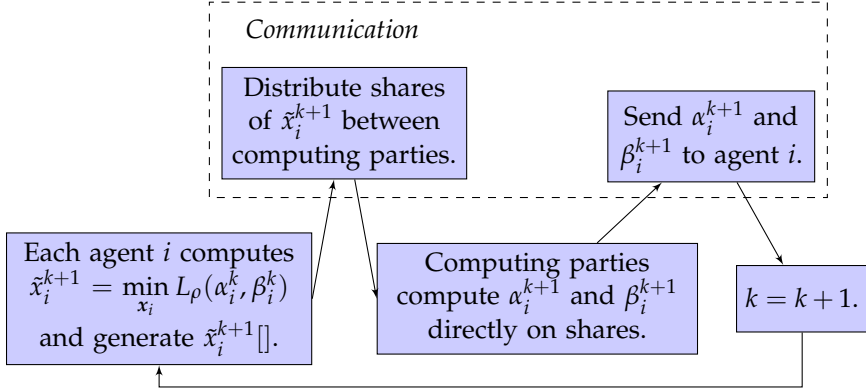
Communication

Distribute shares of $\tilde{x}_i^{k+1}$ between computing parties.

Send $\alpha_i^{k+1}$ and $\beta_i^{k+1}$ to agent $i$.

Each agent $i$ computes $\tilde{x}_i^{k+1} = \min_{x_i} L_\rho(\alpha_i^k, \beta_i^k)$ and generate $\tilde{x}_i^{k+1}[]$.

Computing parties compute $\alpha_i^{k+1}$ and $\beta_i^{k+1}$ directly on shares.

$k = k + 1.$